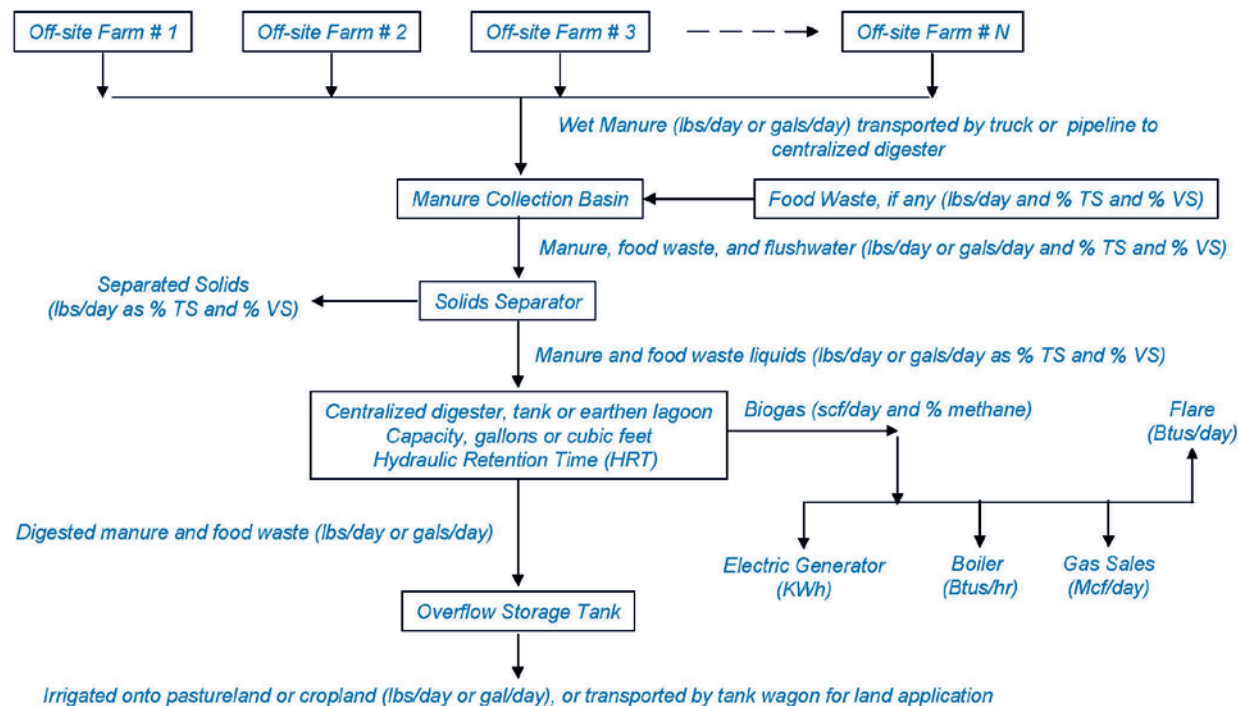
Off-site Farm # 1

Off-site Farm # 2

Off-site Farm # 3

Off-site Farm # N

Wet Manure (lbs/day or gals/day) transported by truck or pipeline to centralized digester

Manure Collection Basin

Food Waste, if any (lbs/day and % TS and % VS)

Manure, food waste, and flushwater (lbs/day or gals/day and % TS and % VS)

Separated Solids (lbs/day as % TS and % VS)

Solids Separator

Manure and food waste liquids (lbs/day or gals/day as % TS and % VS)

Centralized digester, tank or earthen lagoon
Capacity, gallons or cubic feet
Hydraulic Retention Time (HRT)

Biogas (scf/day and % methane)

Flare (Btus/day)

Digested manure and food waste (lbs/day or gals/day)

Electric Generator (KWh)

Boiler (Btus/hr)

Gas Sales (Mcf/day)

Overflow Storage Tank

Irrigated onto pastureland or cropland (lbs/day or gal/day), or transported by tank wagon for land application